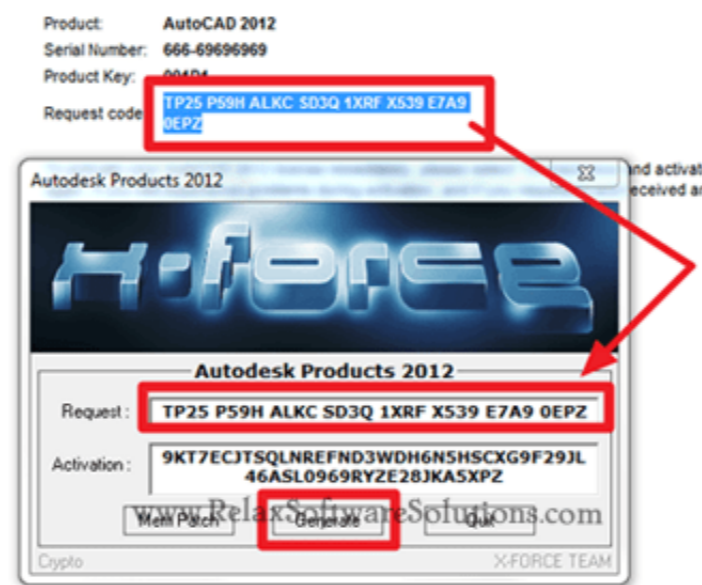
Product: AutoCAD 2012
Serial Number: 666-69696969
Product Key: 001D1
Request code: TP25 P59H ALKC SD3Q 1XRF X539 E7A9 0EPZ

nd activat
eceived a

Autodesk Products 2012

X-FORCE

Autodesk Products 2012

Request : TP25 P59H ALKC SD3Q 1XRF X539 E7A9 0EPZ

Activation : 9KT7ECJTSQLNREFND3WDH6N5HSCXG9F29JL46ASL0969RYZE28JKA5XPZ

Mem Patch Generate Quit

www.RelaxSoftwareSolutions.com

Crypto X-FORCE TEAM